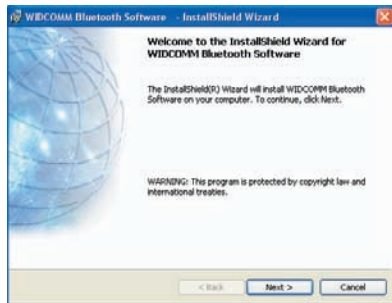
WIDCOMM Bluetooth Software - InstallShield Wizard

Welcome to the InstallShield Wizard for WIDCOMM Bluetooth Software

The InstallShield(R) Wizard will install WIDCOMM Bluetooth Software on your computer. To continue, click Next.

WARNING: This program is protected by copyright law and international treaties.

< Back
Next >
Cancel